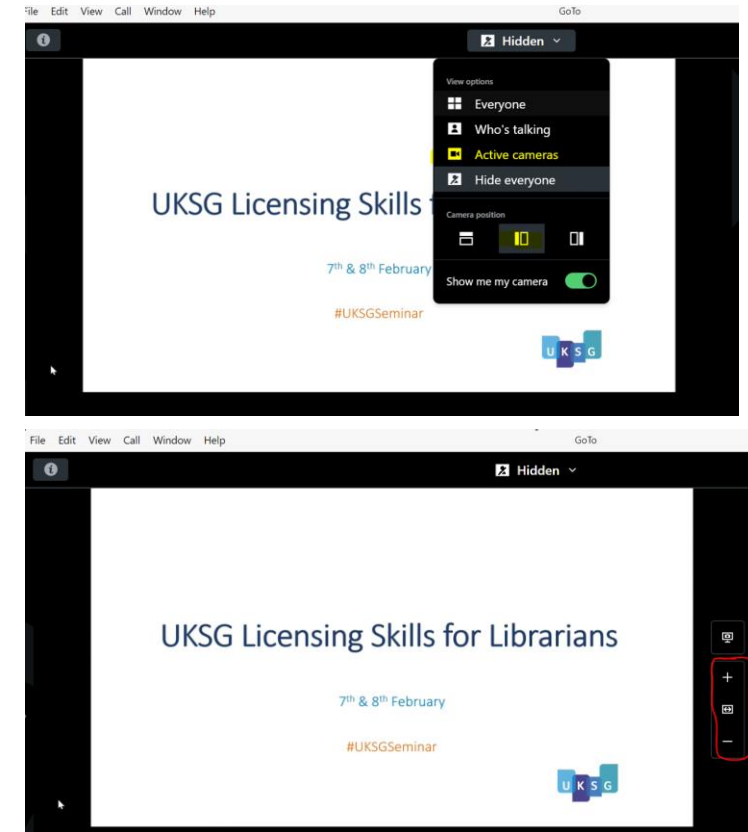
File Edit View Call Window Help

GoTo

Hidden

View options

Everyone

Who's talking

Active cameras

Hide everyone

Camera position

Show me my camera

UKSG Licensing Skills f

7th & 8th February

#UKSGSeminar

U K S G

File Edit View Call Window Help

GoTo

Hidden

UKSG Licensing Skills for Librarians

7th & 8th February

#UKSGSeminar

U K S G

+

−